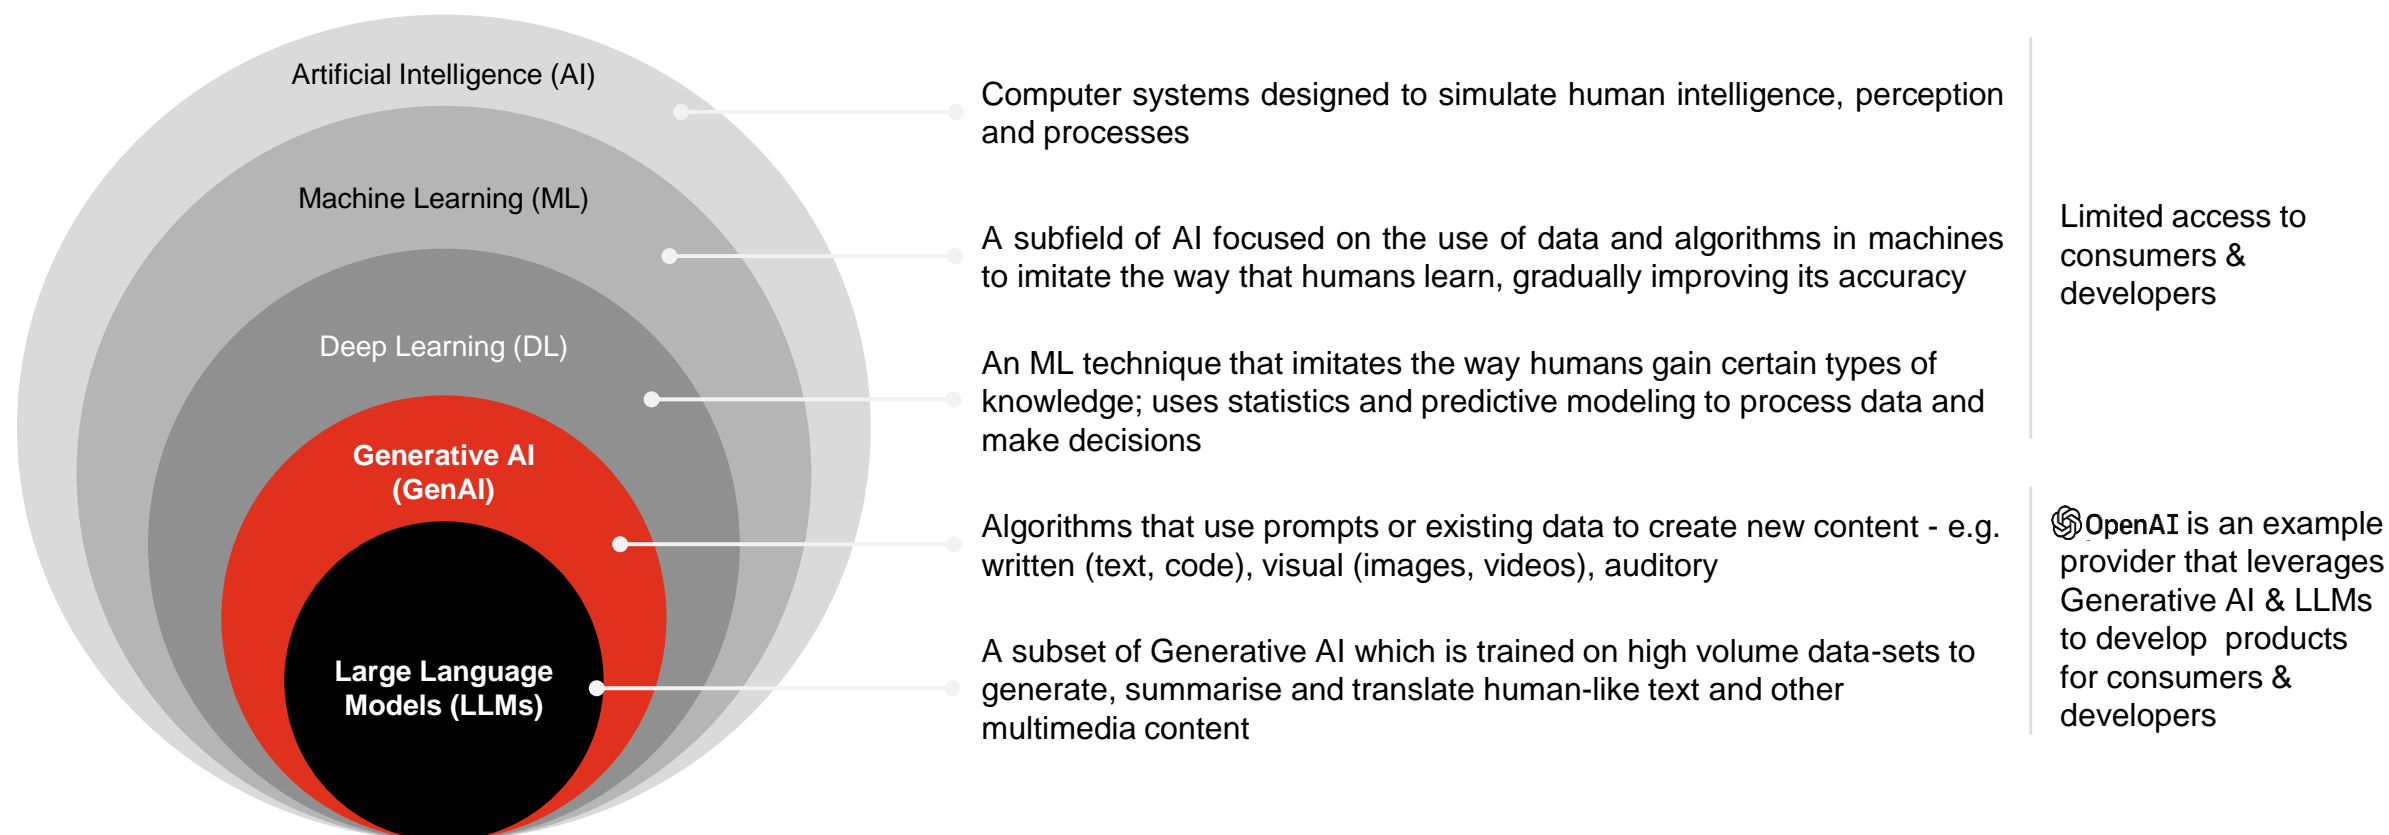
Artificial Intelligence (AI)

Machine Learning (ML)

Deep Learning (DL)

Generative AI (GenAI)

Large Language Models (LLMs)

Computer systems designed to simulate human intelligence, perception and processes

A subfield of AI focused on the use of data and algorithms in machines to imitate the way that humans learn, gradually improving its accuracy

An ML technique that imitates the way humans gain certain types of knowledge; uses statistics and predictive modeling to process data and make decisions

Algorithms that use prompts or existing data to create new content - e.g. written (text, code), visual (images, videos), auditory

A subset of Generative AI which is trained on high volume data-sets to generate, summarise and translate human-like text and other multimedia content

Limited access to consumers & developers

OpenAI is an example provider that leverages Generative AI & LLMs to develop products for consumers & developers